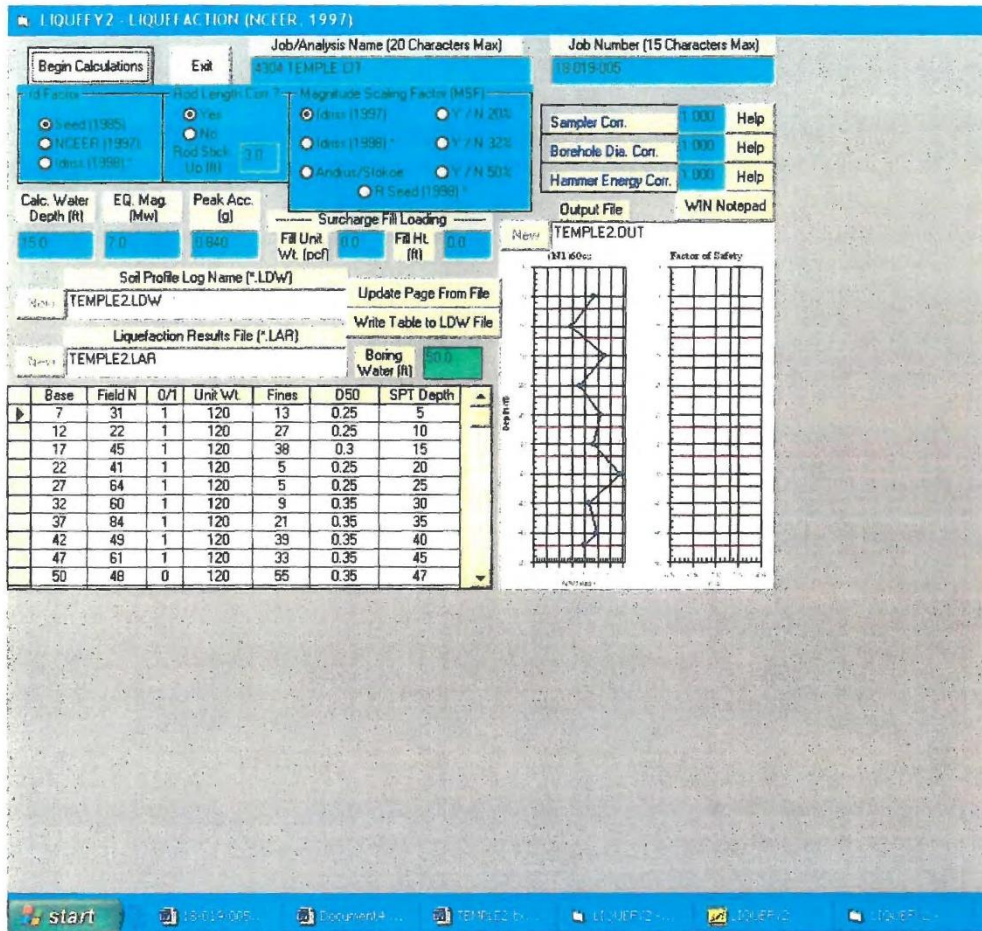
LIQUEFY2 - LIQUEFACTION (NCEER, 1997)

Begin Calculations

Exit

Job/Analysis Name (20 Characters Max)

4304 TEMPLE CT

Job Number (15 Characters Max)

18.019.005

rd Factor

Seed (1985)

NCEER (1997)

Idriss (1998)*

Rod Length Corr.?

Yes

No

Rod Stick Up (ft)

3.0

Magnitude Scaling Factor (MSF)

Idriss (1997)

Y / N 20%

Idriss (1998)*

Y / N 32%

Andrus/Stokoe

Y / N 50%

R Seed (1998)*

Sampler Corr.

1.000

Help

Borehole Dia. Corr.

1.000

Help

Hammer Energy Corr.

1.000

Help

WIN Notepad

Calc. Water Depth (ft)

15.0

EQ. Mag. (Mw)

7.0

Peak Acc. (g)

0.840

Surcharge Fill Loading

Fill Unit Wt. (pcf)

0.0

Fill Ht. (ft)

0.0

Output File

New

TEMPLE2.OUT

(N1)60cs

Factor of Safety

Soil Profile Log Name (*.LDW)

New

TEMPLE2.LDW

Update Page From File

Write Table to LDW File

Liquefaction Results File (*.LAR)

New

TEMPLE2.LAR

Boring Water (ft)

50.0

| Base | Field N | 0/1 | Unit Wt. | Fines | D50 | SPT Depth |
|---|---|---|---|---|---|---|
| 7 | 31 | 1 | 120 | 13 | 0.25 | 5 |
| 12 | 22 | 1 | 120 | 27 | 0.25 | 10 |
| 17 | 45 | 1 | 120 | 38 | 0.3 | 15 |
| 22 | 41 | 1 | 120 | 5 | 0.25 | 20 |
| 27 | 64 | 1 | 120 | 5 | 0.25 | 25 |
| 32 | 60 | 1 | 120 | 9 | 0.35 | 30 |
| 37 | 84 | 1 | 120 | 21 | 0.35 | 35 |
| 42 | 49 | 1 | 120 | 39 | 0.35 | 40 |
| 47 | 61 | 1 | 120 | 33 | 0.35 | 45 |
| 50 | 48 | 0 | 120 | 55 | 0.35 | 47 |

start

18.019.005...

Document4 ...

TEMPLE2.tx...

LIQUEFY2 -...

LIQUEFY2

LIQUEFY2 -